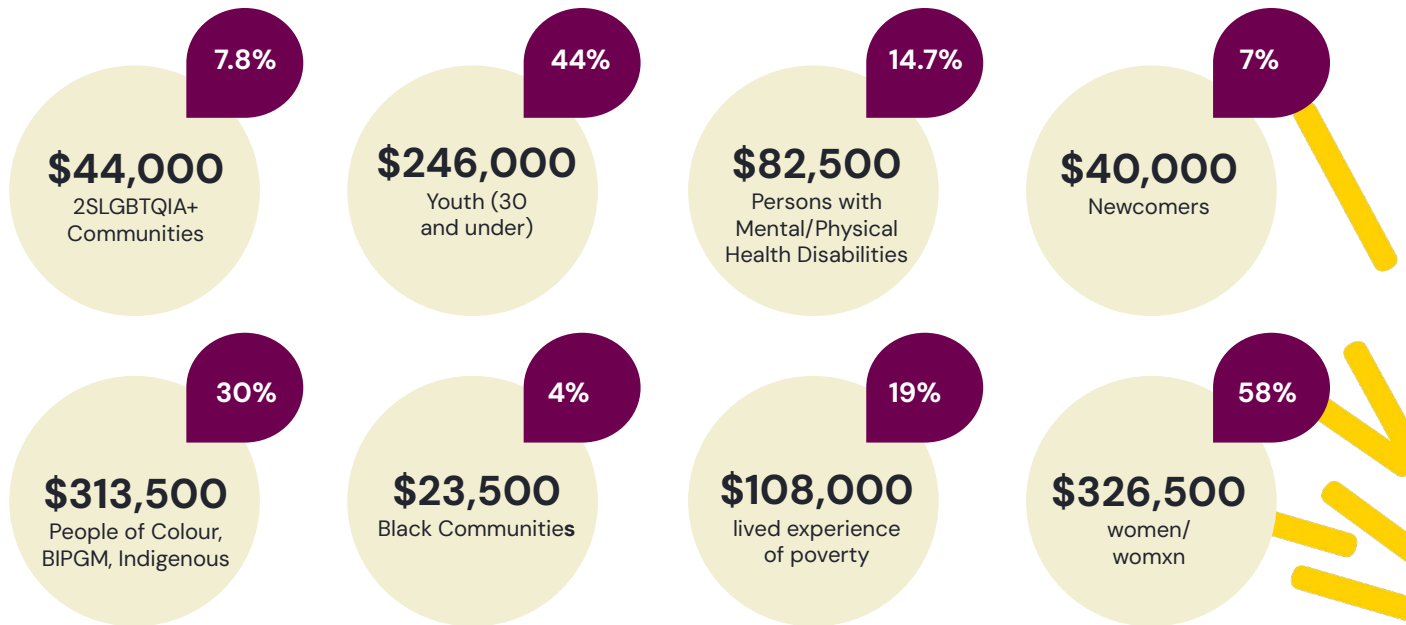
7.8%
$44,000
2SLGBTQIA+ Communities

44%
$246,000
Youth (30 and under)

14.7%
$82,500
Persons with Mental/Physical Health Disabilities

7%
$40,000
Newcomers

30%
$313,500
People of Colour, BIPGM, Indigenous

4%
$23,500
Black Communities

19%
$108,000
lived experience of poverty

58%
$326,500
women/ womxn